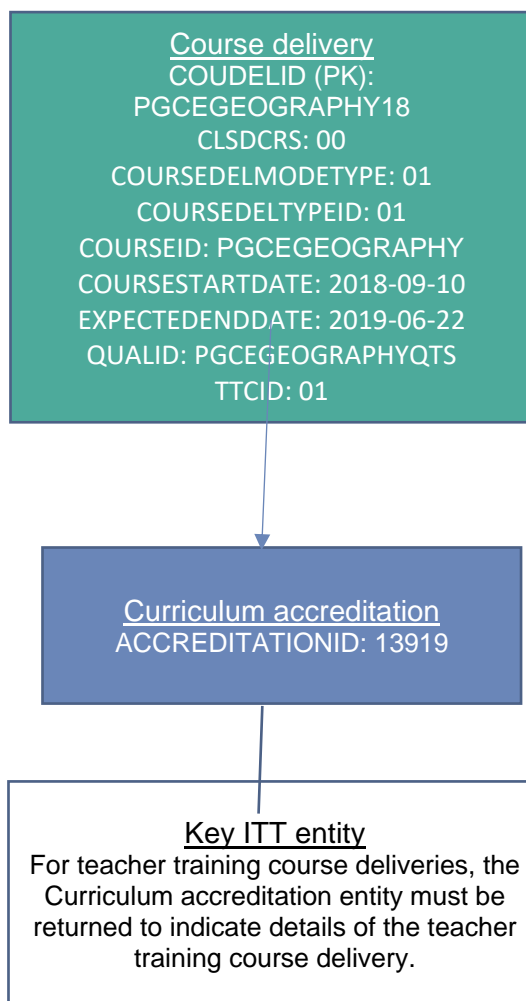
Course delivery
COUDELID (PK): PGCEGEOGRAPHY18
CLSDCRS: 00
COURSEDELMODETYPE: 01
COURSEDELTYPEID: 01
COURSEID: PGCEGEOGRAPHY
COURSESTARTDATE: 2018-09-10
EXPECTEDENDDATE: 2019-06-22
QUALID: PGCEGEOGRAPHYQTS
TTCID: 01

Curriculum accreditation
ACCREDITATIONID: 13919

Key ITT entity
For teacher training course deliveries, the Curriculum accreditation entity must be returned to indicate details of the teacher training course delivery.